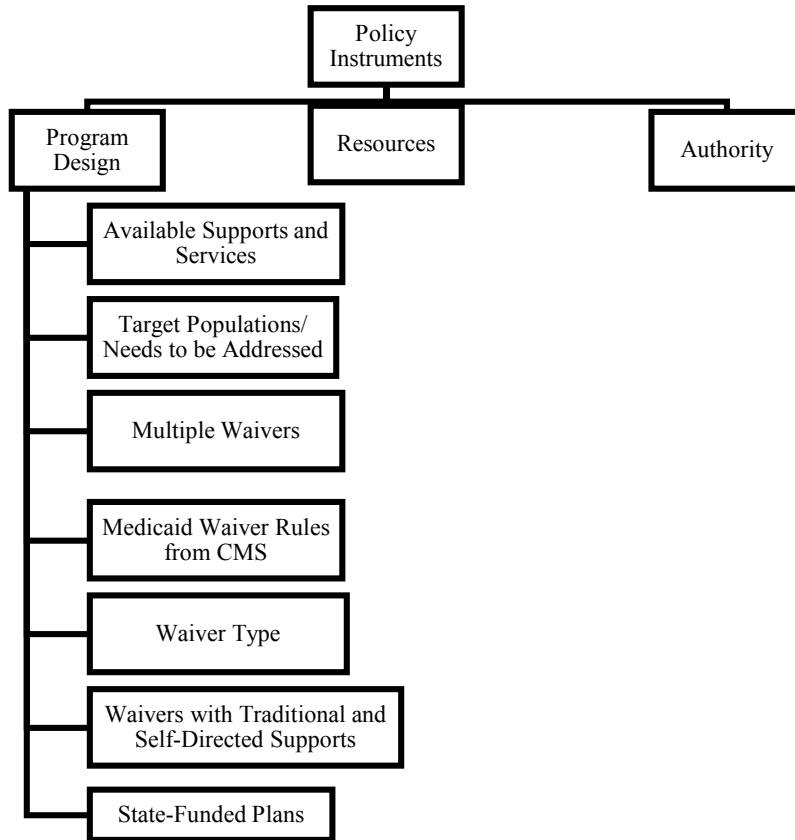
Policy Instruments

Program Design

Resources

Authority

Available Supports and Services

Target Populations/ Needs to be Addressed

Multiple Waivers

Medicaid Waiver Rules from CMS

Waiver Type

Waivers with Traditional and Self-Directed Supports

State-Funded Plans